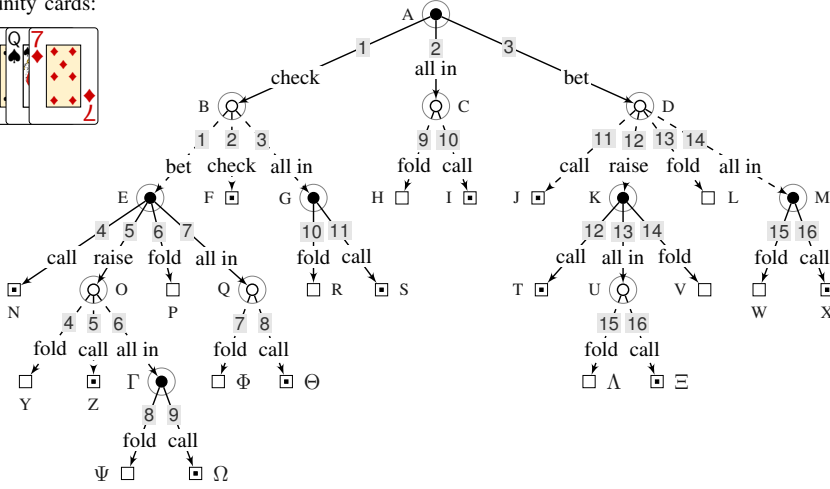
unity cards:

Q 7

A
1 check
2 all in
3 bet
B
C
D
1 bet
2 check
3 all in
9 fold
10 call
11 call
12 raise
13 fold
14 all in
E
F
G
H
I
J
K
L
M
4 call
5 raise
6 fold
7 all in
10 fold
11 call
12 call
13 all in
14 fold
15 fold
16 call
N
O
P
Q
R
S
T
U
V
W
X
4 fold
5 call
6 all in
7 fold
8 call
15 fold
16 call
Y
Z
Γ
Φ
Θ
Λ
Ξ
8 fold
9 call
Ψ
Ω